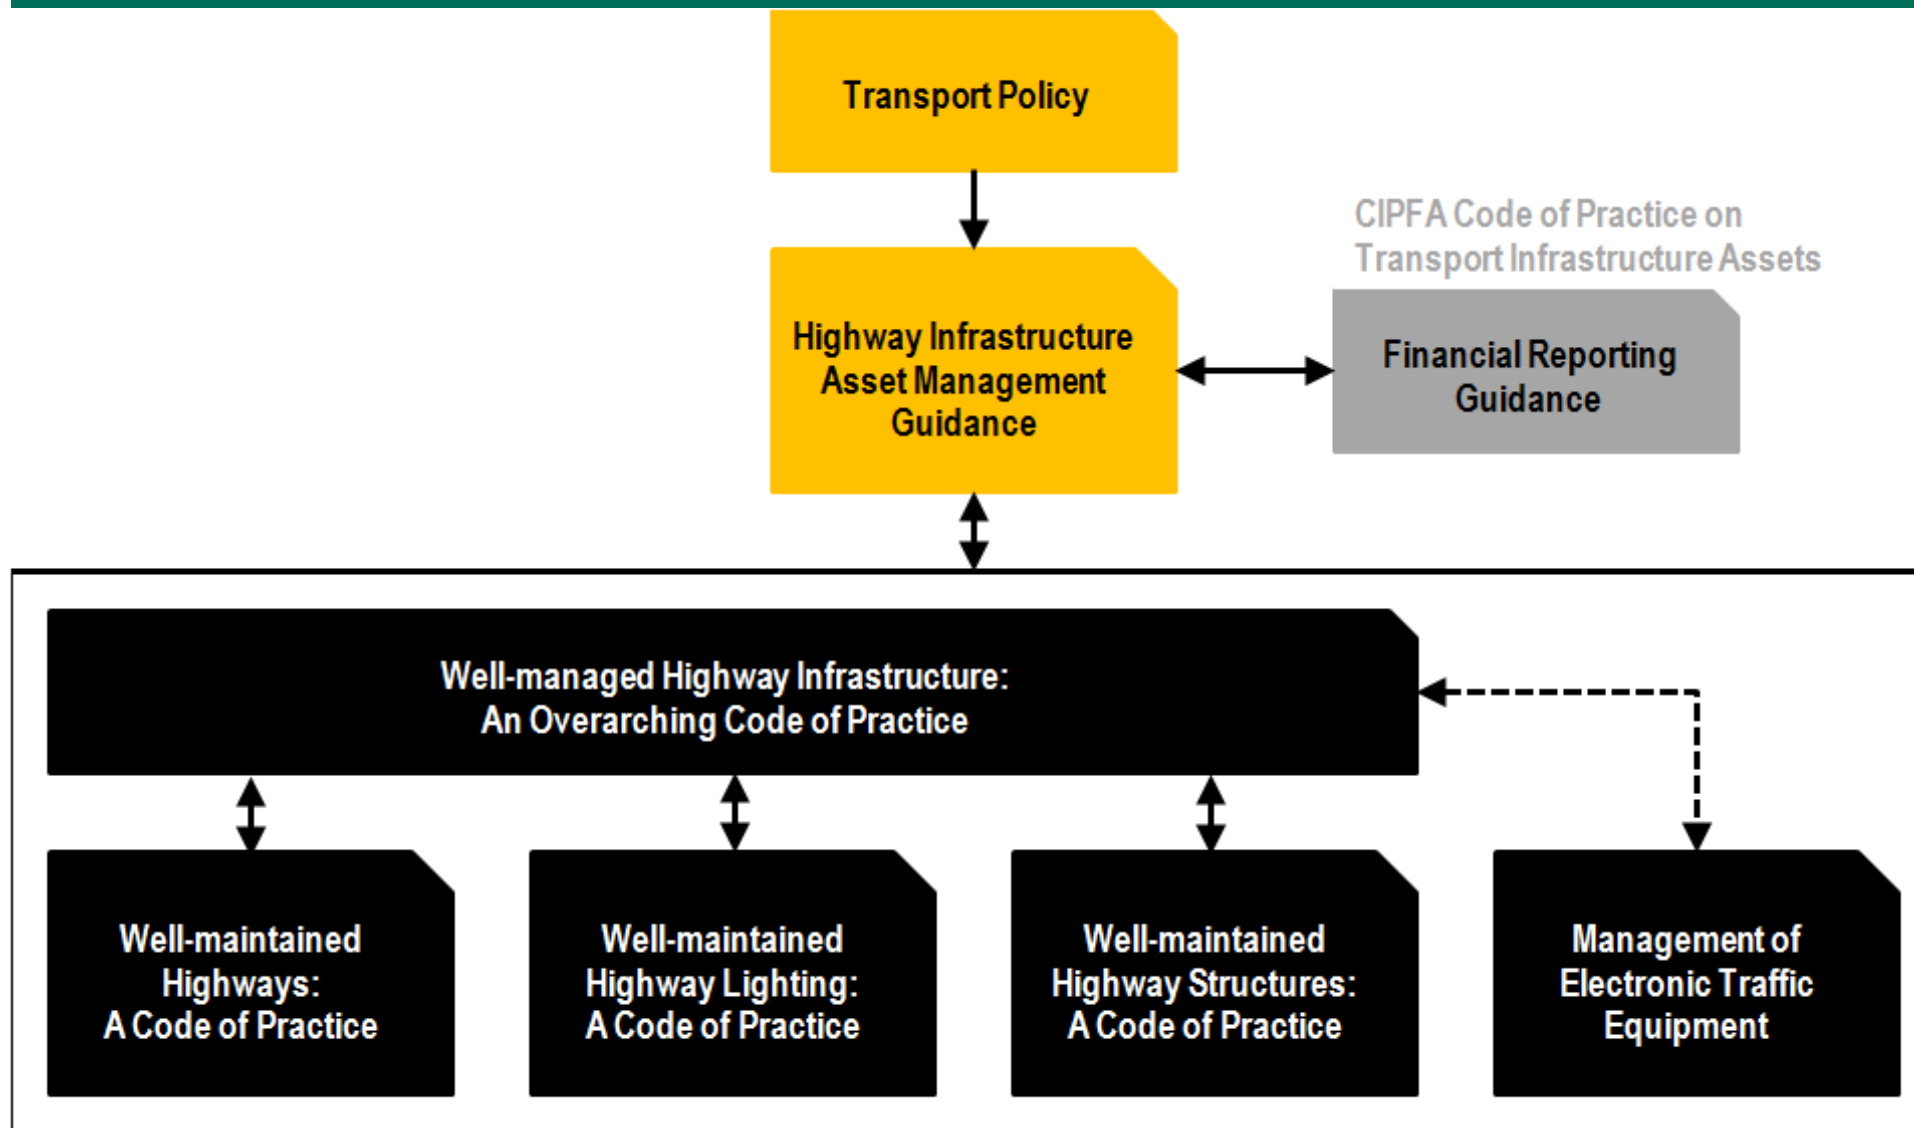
Transport Policy

CIPFA Code of Practice on Transport Infrastructure Assets

Highway Infrastructure Asset Management Guidance

Financial Reporting Guidance

Well-managed Highway Infrastructure: An Overarching Code of Practice

Well-maintained Highways: A Code of Practice

Well-maintained Highway Lighting: A Code of Practice

Well-maintained Highway Structures: A Code of Practice

Management of Electronic Traffic Equipment